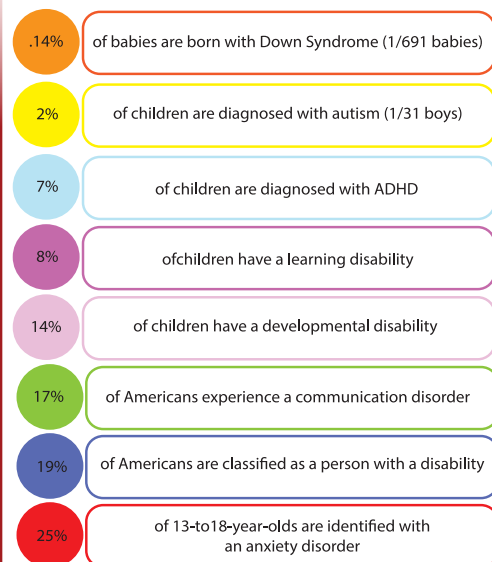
.14% of babies are born with Down Syndrome (1/691 babies)

2% of children are diagnosed with autism (1/31 boys)

7% of children are diagnosed with ADHD

8% ofchildren have a learning disability

14% of children have a developmental disability

17% of Americans experience a communication disorder

19% of Americans are classified as a person with a disability

25% of 13-to18-year-olds are identified with an anxiety disorder